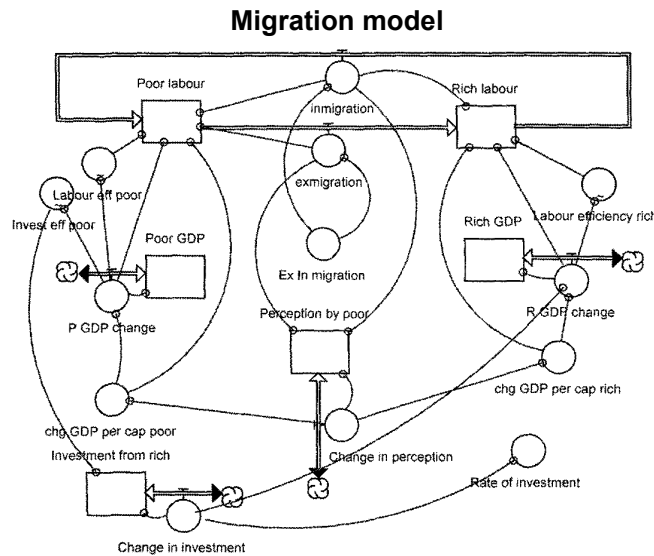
Migration model

Poor labour

inmigration

Rich labour

exmigration

Labour eff poor

Invest eff poor

Poor GDP

Labour efficiency rich

Rich GDP

Ex In migration

P GDP change

Perception by poor

R GDP change

chg GDP per cap rich

chg GDP per cap poor

Investment from rich

Change in perception

Rate of investment

Change in investment